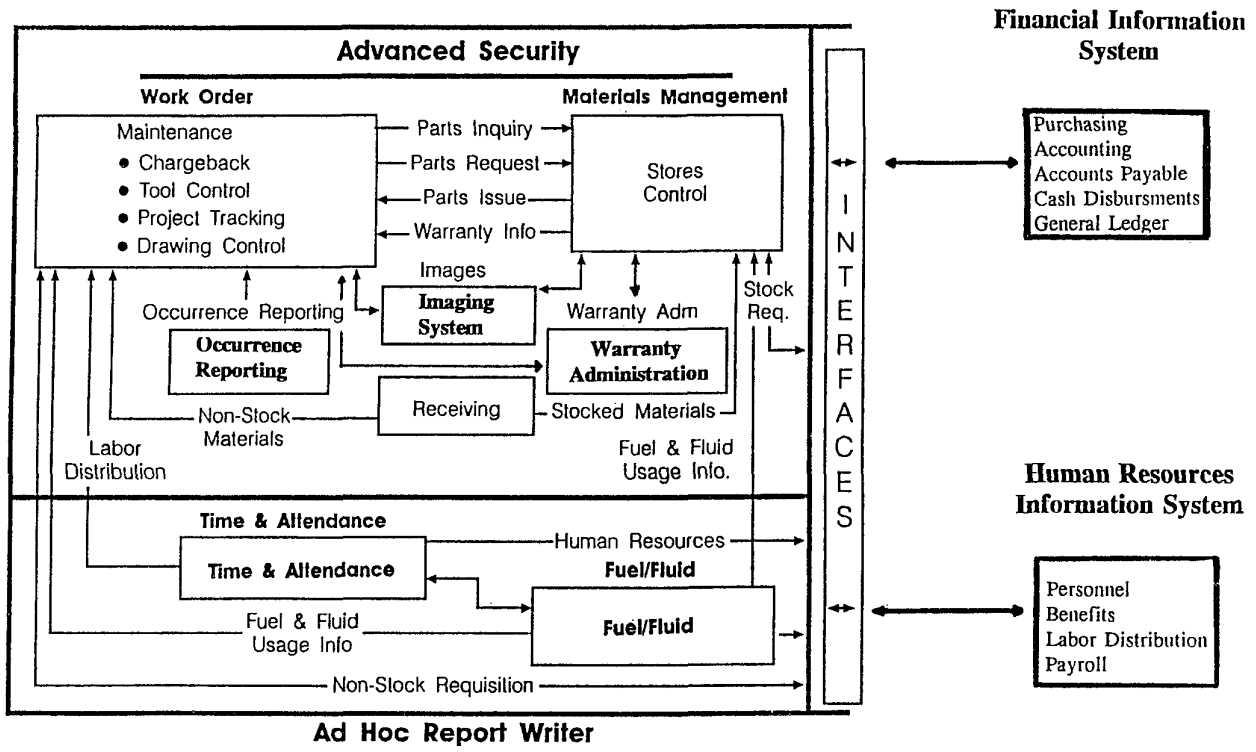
Advanced Security

Work Order

Maintenance
- Chargeback
- Tool Control
- Project Tracking
- Drawing Control

Materials Management

Parts Inquiry
Parts Request
Parts Issue
Warranty Info

Stores Control

Images

Imaging System

Warranty Adm

Stock Req.

Occurrence Reporting

Occurrence Reporting

Warranty Administration

Receiving

Non-Stock Materials

Stocked Materials

Labor Distribution

Fuel & Fluid Usage Info.

Time & Attendance

Human Resources

Time & Attendance

Fuel/Fluid

Fuel/Fluid

Fuel & Fluid Usage Info

Non-Stock Requisition

Ad Hoc Report Writer

INTERFACES

Financial Information System

Purchasing
Accounting
Accounts Payable
Cash Disbursments
General Ledger

Human Resources Information System

Personnel
Benefits
Labor Distribution
Payroll